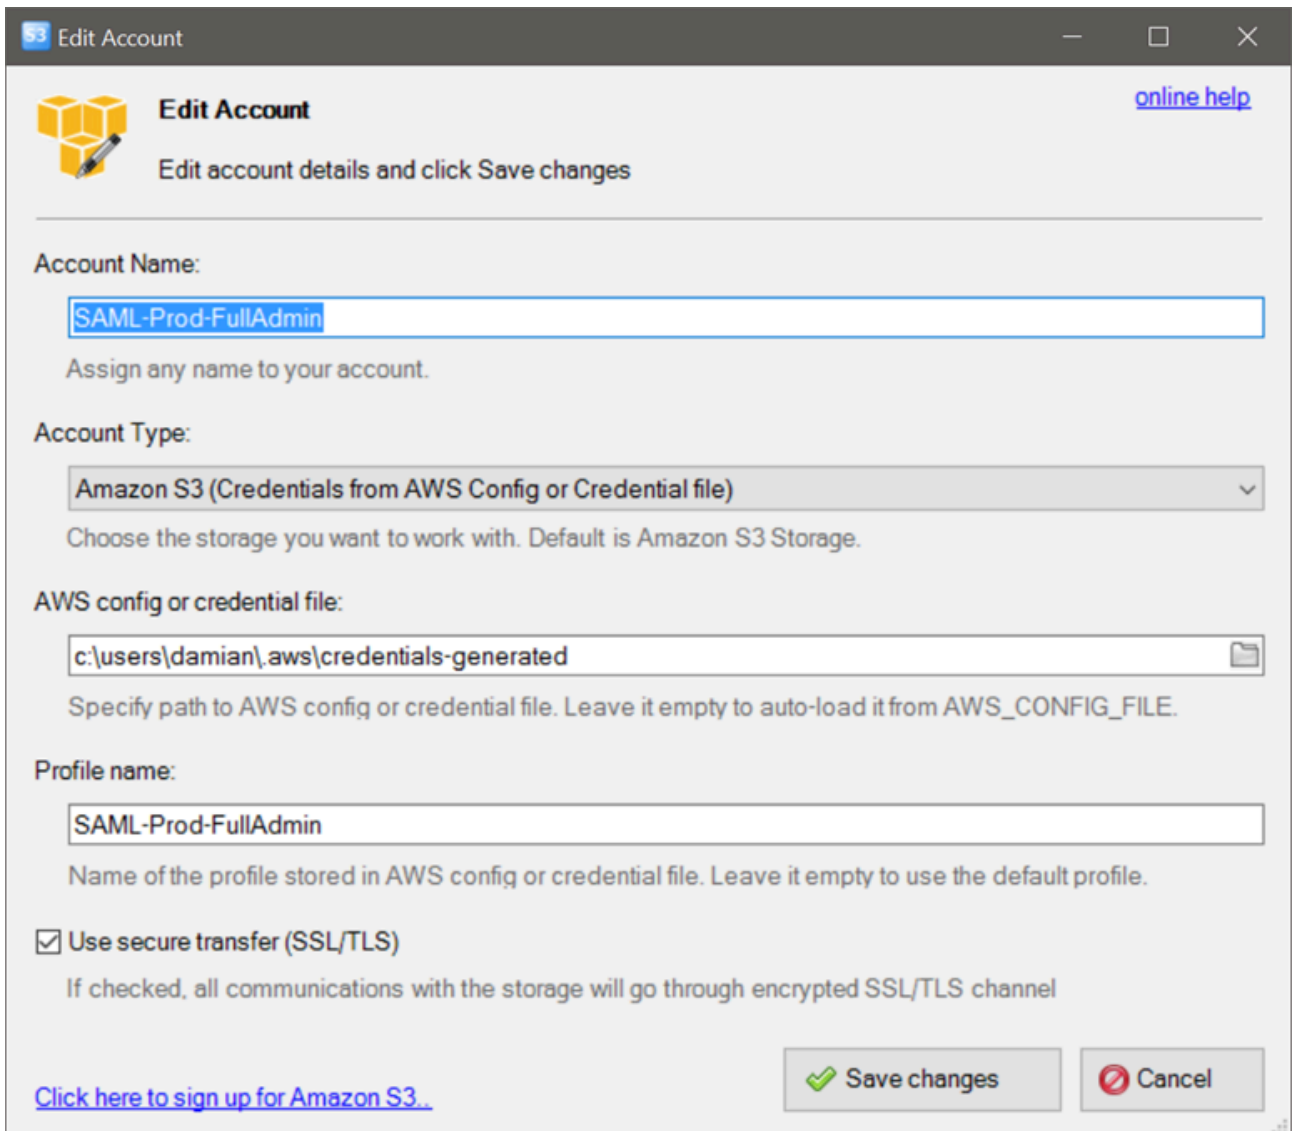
S3 Edit Account

Edit Account

online help

Edit account details and click Save changes

Account Name:

SAML-Prod-FullAdmin

Assign any name to your account.

Account Type:

Amazon S3 (Credentials from AWS Config or Credential file)

Choose the storage you want to work with. Default is Amazon S3 Storage.

AWS config or credential file:

c:\users\damian\.aws\credentials-generated

Specify path to AWS config or credential file. Leave it empty to auto-load it from AWS_CONFIG_FILE.

Profile name:

SAML-Prod-FullAdmin

Name of the profile stored in AWS config or credential file. Leave it empty to use the default profile.

Use secure transfer (SSL/TLS)

If checked, all communications with the storage will go through encrypted SSL/TLS channel

Click here to sign up for Amazon S3..

Save changes

Cancel